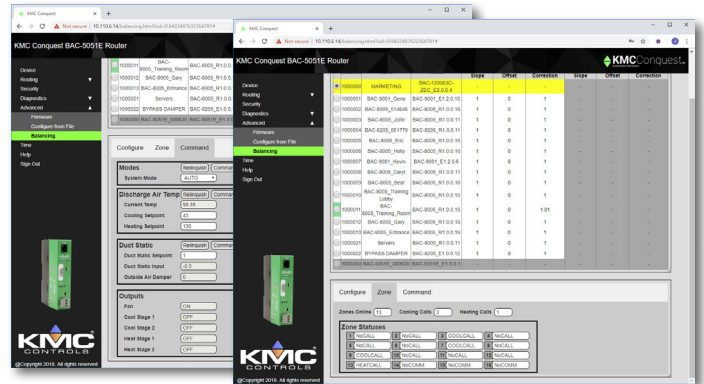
KMC Conquest
Not secure | 10.110.6.14/balancing.html?sid=0.8423487622264781#
KMC Conquest BAC-5051E Router
Device
Routing
Security
Diagnostics
Advanced
Firmware
Configure from File
Balancing
Time
Help
Sign Out

| | | | Slope | Offset | Correction | Slope | Offset | Correction |
|---|---|---|---|---|---|---|---|---|
| 1000000 | MARKETING | BAC-120063C-ZEC_E2.0.0.4 | - | - | - | | | |
| 1000001 | BAC-9001_Gene | BAC-9001_E1.2.0.10 | 1 | 0 | 1 | | | |
| 1000002 | BAC-8005_014646 | BAC-8005_R1.0.0.18 | 1 | 0 | 1 | | | |
| 1000003 | BAC-8005_John | BAC-8005_R1.0.0.11 | 1 | 0 | 1 | | | |
| 1000004 | BAC-8205_001779 | BAC-8205_R1.0.0.11 | 1 | 0 | 1 | | | |
| 1000005 | BAC-8005_Eric | BAC-8005_R1.0.0.11 | 1 | 0 | 1 | | | |
| 1000006 | BAC-8005_Holly | BAC-8005_R1.0.0.16 | 1 | 0 | 1 | | | |
| 1000007 | BAC-9001_Kevin | BAC-9001_E1.2.0.6 | 1 | 0 | 1 | | | |
| 1000008 | BAC-8005_Daryl | BAC-8005_R1.0.0.11 | 1 | 0 | 1 | | | |
| 1000009 | BAC-8005_Bear | BAC-8005_R1.0.0.16 | 1 | 0 | 1 | | | |
| 1000010 | BAC-8005_Training_Lobby | BAC-8005_R1.0.0.15 | 1 | 0 | 1 | | | |
| 1000011 | BAC-8005_Training_Room | BAC-8005_R1.0.0.15 | 1 | 0 | 1.01 | | | |
| 1000012 | BAC-8005_Gary | BAC-8005_R1.0.0.16 | 1 | 0 | 1 | | | |
| 1000013 | BAC-8005_Entrance | BAC-8005_R1.0.0.11 | 1 | 0 | 1 | | | |
| 1000021 | Servers | BAC-8005_R1.0.0.11 | 1 | 0 | 1 | | | |
| 1000022 | BYPASS DAMPER | BAC-8205_E1.0.0.12 | 1 | 0 | 1 | | | |
| 1000000 | BAC-5051E_000626 | BAC-5051E_E1.0.0.1 | - | - | - | | | |

Configure Zone Command
Modes Relinquish Command
System Mode AUTO
Discharge Air Temp Relinquish Command
Current Temp 98.38
Cooling Setpoint 45
Heating Setpoint 130
Duct Static Relinquish Command
Duct Static Setpoint 1
Duct Static Input -0.5
Outside Air Damper 0
Outputs
Fan ON
Cool Stage 1 OFF
Cool Stage 2 OFF
Heat Stage 1 OFF
Heat Stage 2 OFF

Zones Online 13 Cooling Calls 3 Heating Calls 1
Zone Statuses
1 NoCALL 2 NoCALL 3 COOLCALL 4 NoCALL
5 NoCALL 6 NoCALL 7 COOLCALL 8 NoCALL
9 COOLCALL 10 NoCALL 11 NoCALL 12 NoCALL
13 HEATCALL 14 NoCOMM 15 NoCOMM 16 NoCOMM

KMC CONTROLS
@Copyright 2018. All rights reserved
KMC Conquest.